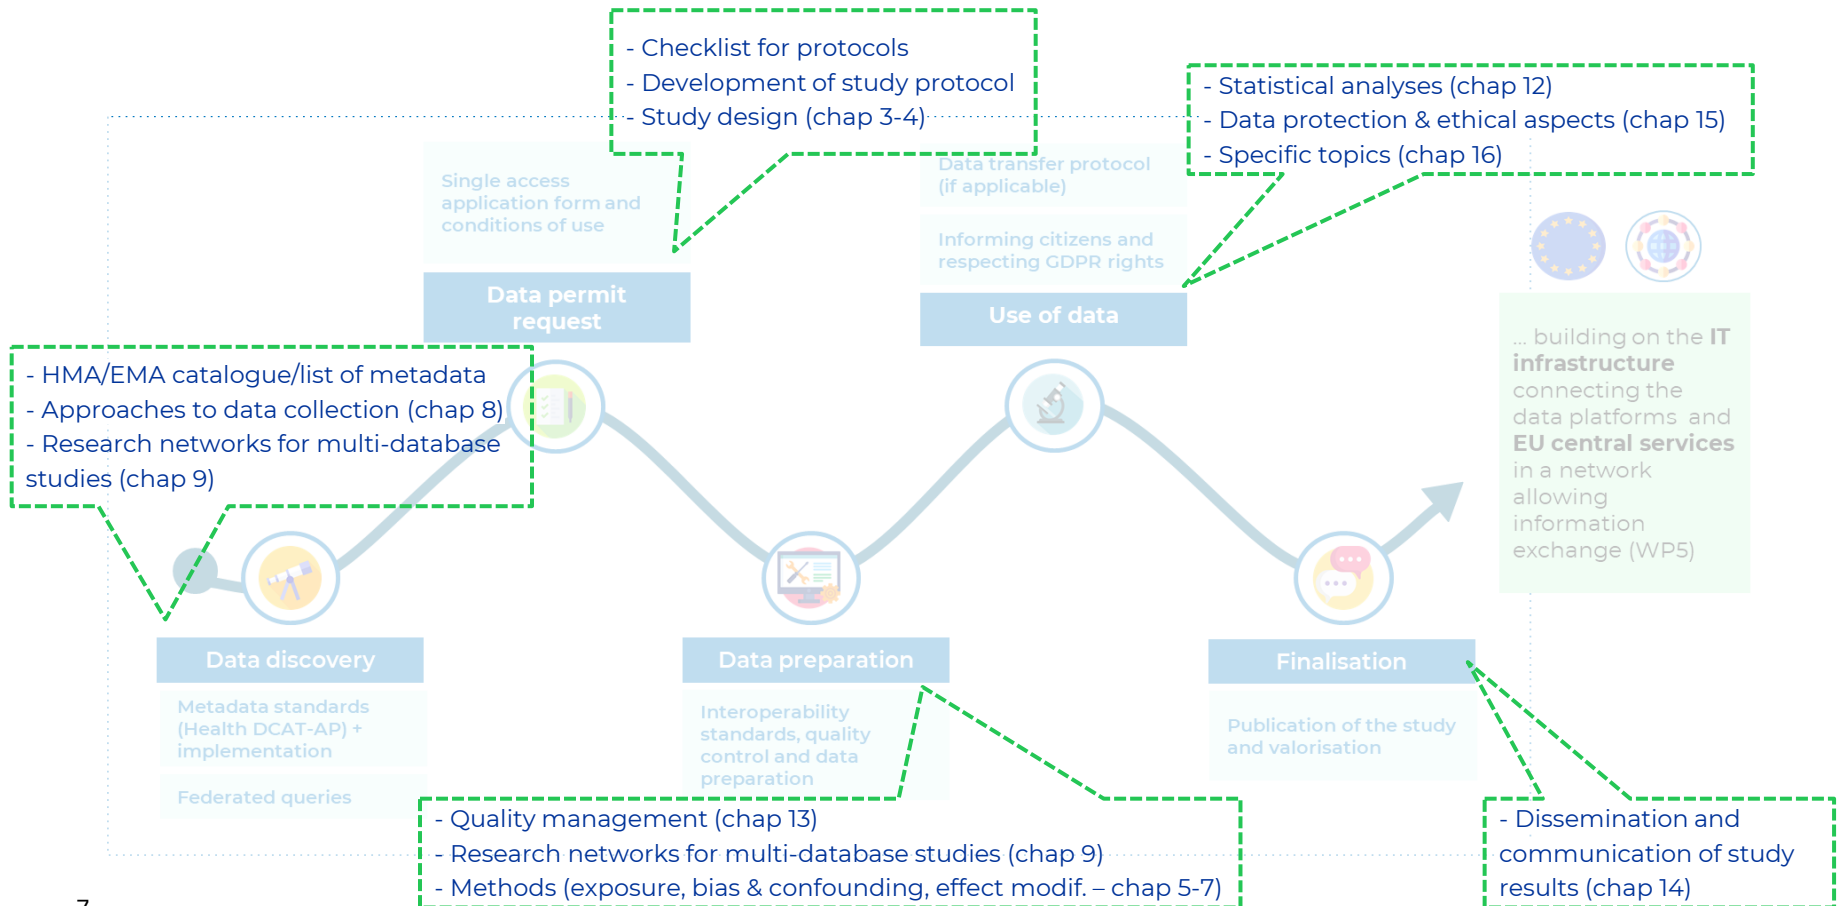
- Checklist for protocols
- Development of study protocol
- Study design (chap 3-4)

- Statistical analyses (chap 12)
- Data protection & ethical aspects (chap 15)
- Specific topics (chap 16)

Single access application form and conditions of use

Data permit request

Data transfer protocol (if applicable)

Informing citizens and respecting GDPR rights

Use of data

... building on the IT infrastructure connecting the data platforms and EU central services in a network allowing information exchange (WP5)

- HMA/EMA catalogue/list of metadata
- Approaches to data collection (chap 8)
- Research networks for multi-database studies (chap 9)

Data discovery

Metadata standards (Health DCAT-AP) + implementation

Federated queries

Data preparation

Interoperability standards, quality control and data preparation

Finalisation

Publication of the study and valorisation

- Quality management (chap 13)
- Research networks for multi-database studies (chap 9)
- Methods (exposure, bias & confounding, effect modif. – chap 5-7)

- Dissemination and communication of study results (chap 14)

7